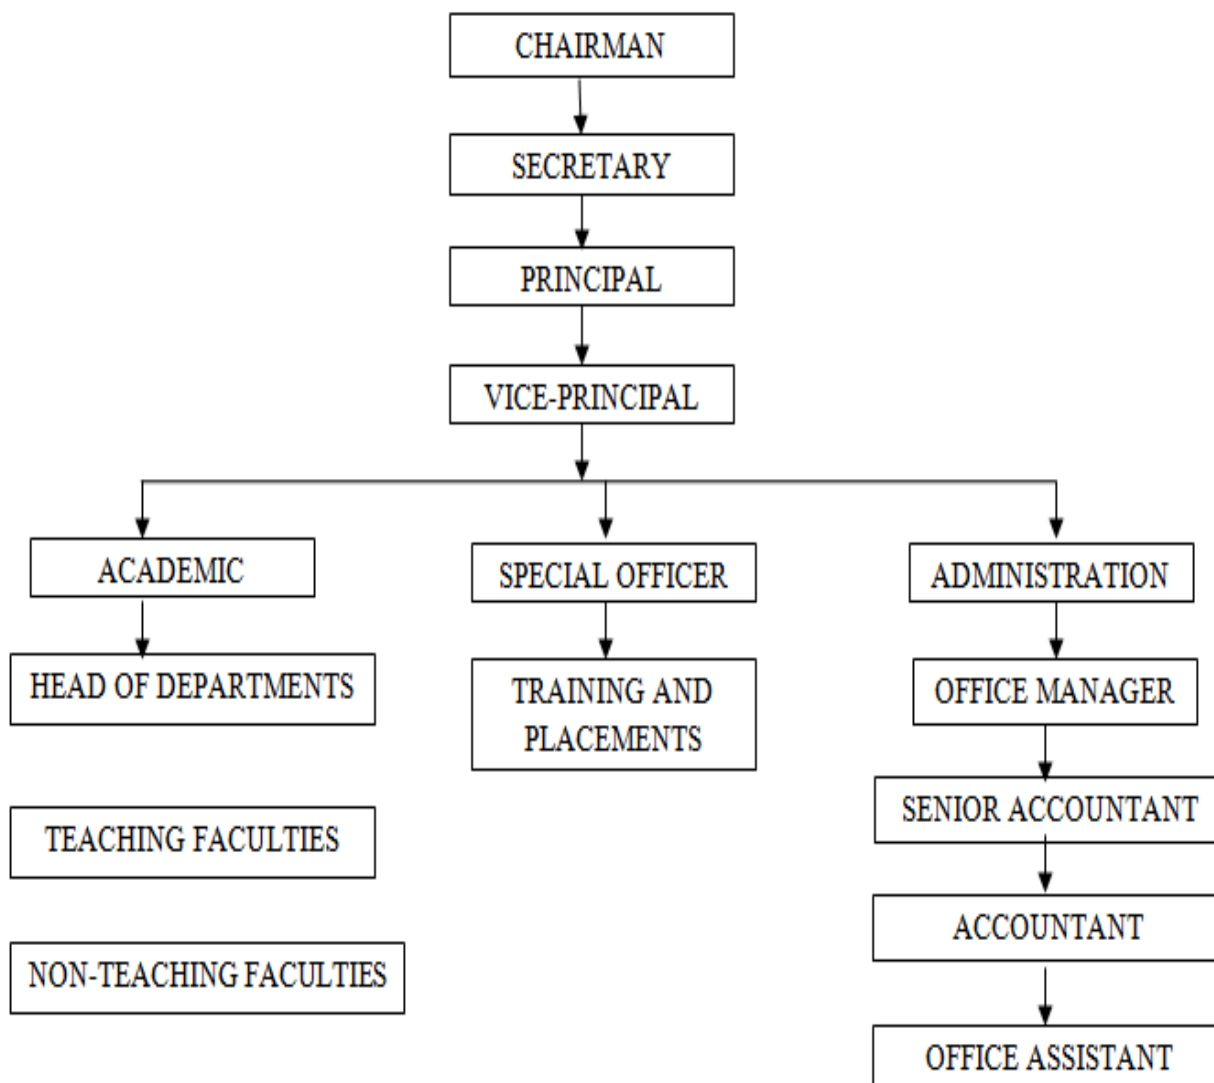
CHAIRMAN

SECRETARY

PRINCIPAL

VICE-PRINCIPAL

ACADEMIC

HEAD OF DEPARTMENTS

TEACHING FACULTIES

NON-TEACHING FACULTIES

SPECIAL OFFICER

TRAINING AND PLACEMENTS

ADMINISTRATION

OFFICE MANAGER

SENIOR ACCOUNTANT

ACCOUNTANT

OFFICE ASSISTANT